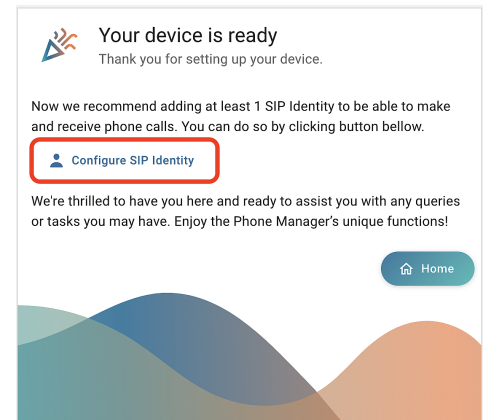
Your device is ready
Thank you for setting up your device.

Now we recommend adding at least 1 SIP Identity to be able to make and receive phone calls. You can do so by clicking button bellow.

Configure SIP Identity

We're thrilled to have you here and ready to assist you with any queries or tasks you may have. Enjoy the Phone Manager's unique functions!

Home